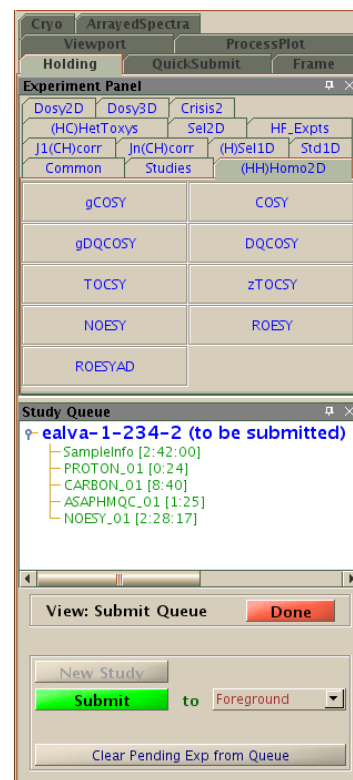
Cryo ArrayedSpectra
Viewport ProcessPlot
Holding QuickSubmit Frame
Experiment Panel
Dosy2D Dosy3D Crisis2
(HC)HetToxys Sel2D HF_Expts
J1(CH)corr Jn(CH)corr (H)Sel1D Std1D
Common Studies (HH)Homo2D

| gCOSY | COSY |
|---|---|
| gDQCOSY | DQCOSY |
| TOCSY | zTOCSY |
| NOESY | ROESY |
| ROESYAD | |

Study Queue
ealva-1-234-2 (to be submitted)
SampleInfo [2:42:00]
PROTON_01 [0:24]
CARBON_01 [8:40]
ASAPHMQC_01 [1:25]
NOESY_01 [2:28:17]

View: Submit Queue Done

New Study
Submit to Foreground

Clear Pending Exp from Queue